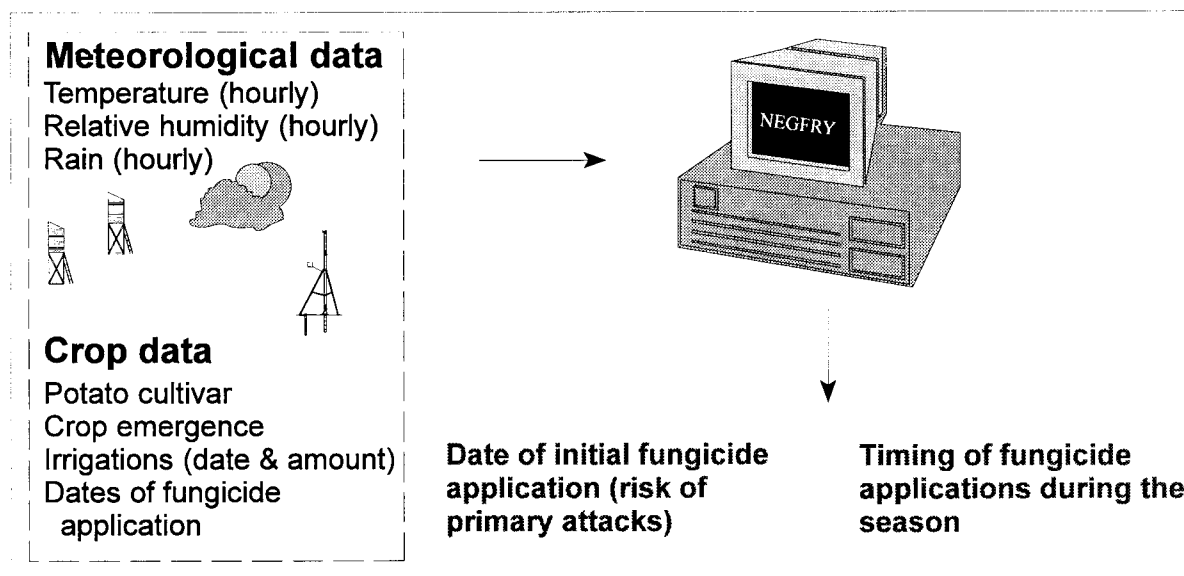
Meteorological data
Temperature (hourly)
Relative humidity (hourly)
Rain (hourly)

NEGFRY

Crop data
Potato cultivar
Crop emergence
Irrigations (date & amount)
Dates of fungicide application

Date of initial fungicide application (risk of primary attacks)

Timing of fungicide applications during the season